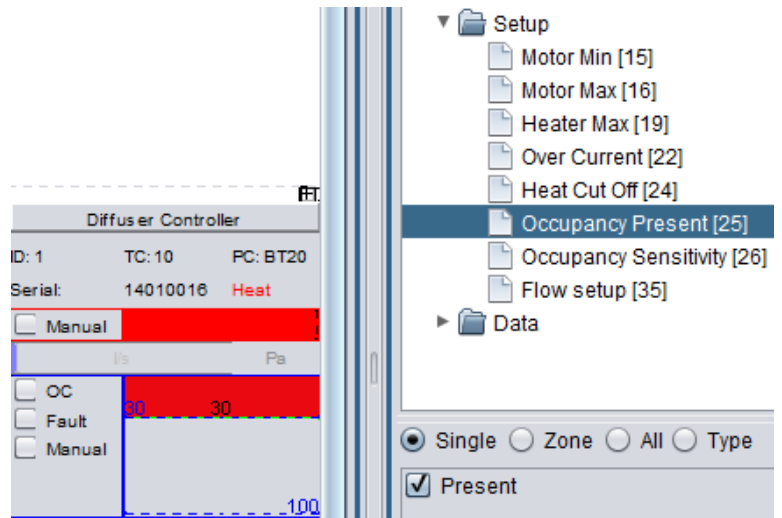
BT

Diffuser Controller

ID: 1 TC: 10 PC: BT20

Serial: 14010016 Heat

Manual

l/s Pa

OC

Fault

Manual

30 30

100

Setup

Motor Min [15]

Motor Max [16]

Heater Max [19]

Over Current [22]

Heat Cut Off [24]

Occupancy Present [25]

Occupancy Sensitivity [26]

Flow setup [35]

Data

Single Zone All Type

Present